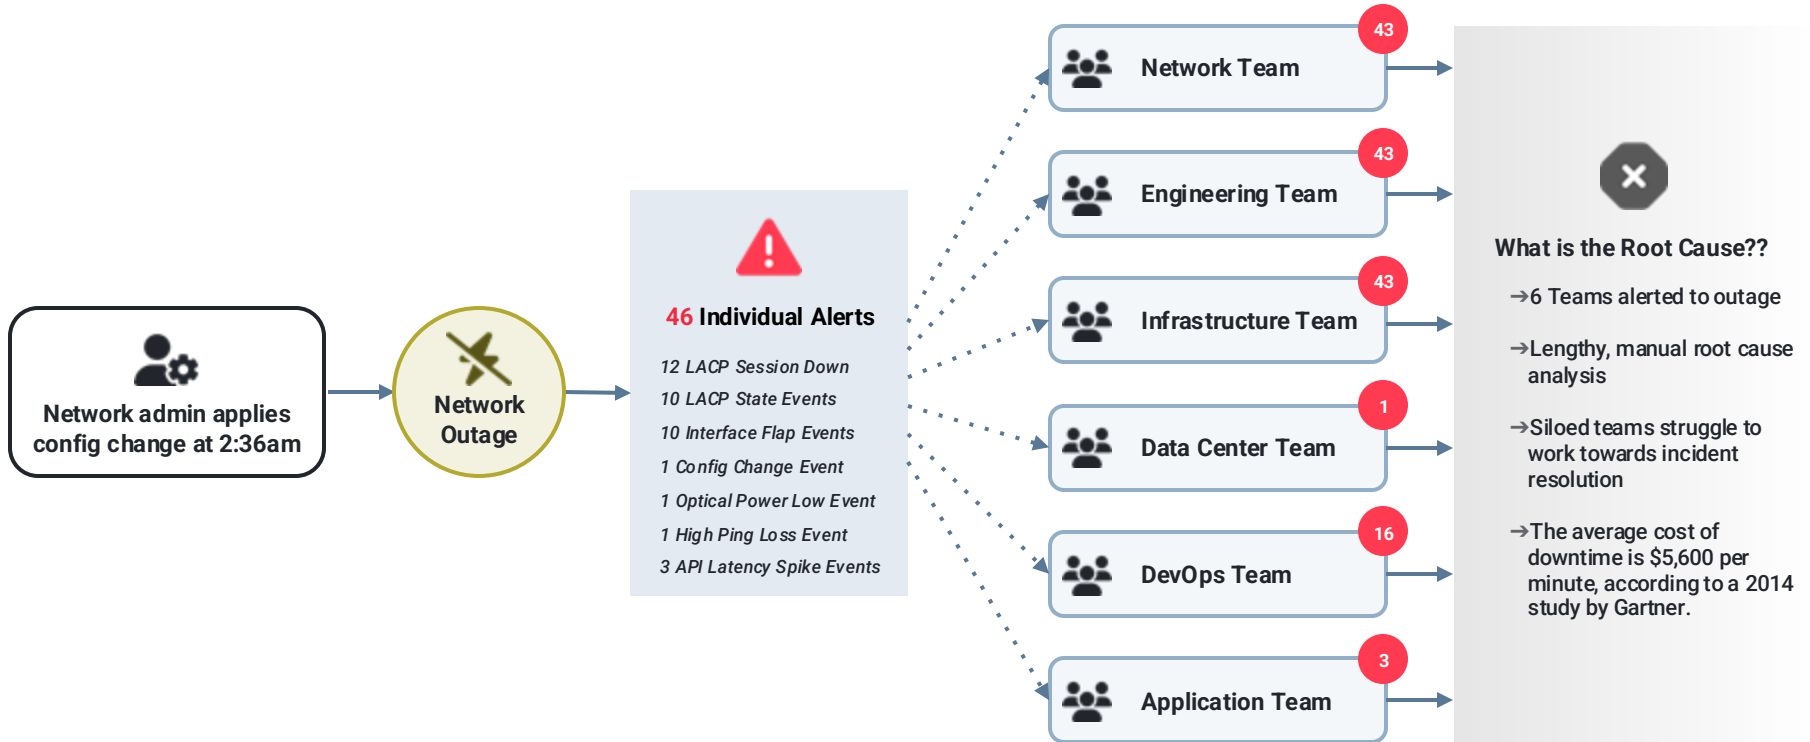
Network admin applies config change at 2:36am

Network Outage

46 Individual Alerts

12 LACP Session Down
10 LACP State Events
10 Interface Flap Events
1 Config Change Event
1 Optical Power Low Event
1 High Ping Loss Event
3 API Latency Spike Events

43
Network Team

43
Engineering Team

43
Infrastructure Team

1
Data Center Team

16
DevOps Team

3
Application Team

What is the Root Cause??

→6 Teams alerted to outage

→Lengthy, manual root cause analysis

→Siloed teams struggle to work towards incident resolution

→The average cost of downtime is $5,600 per minute, according to a 2014 study by Gartner.